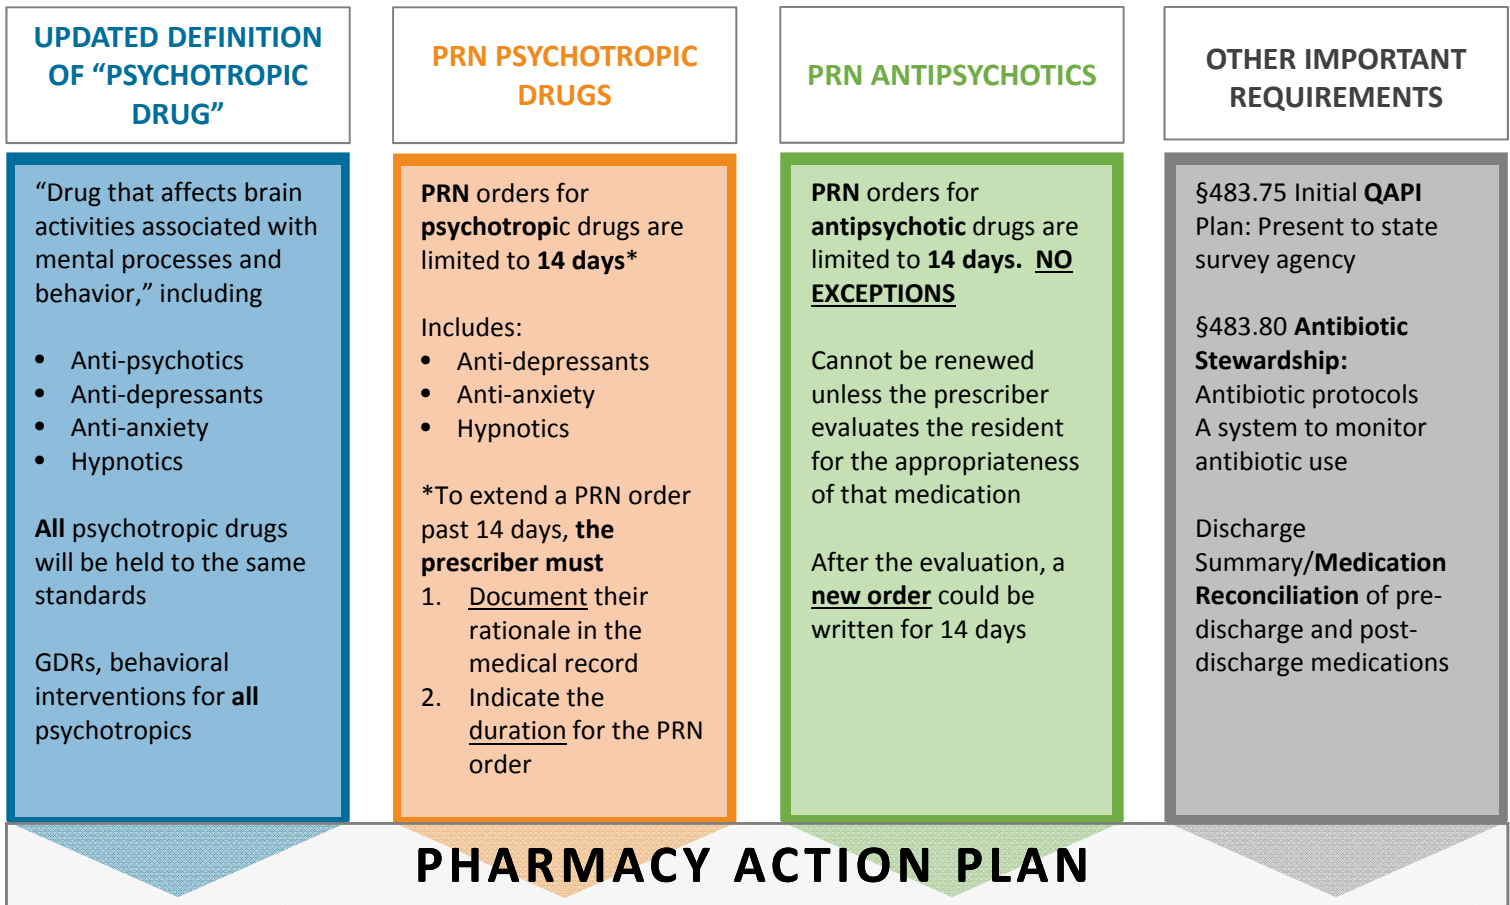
UPDATED DEFINITION OF "PSYCHOTROPIC DRUG"

"Drug that affects brain activities associated with mental processes and behavior," including

- Anti-psychotics
- Anti-depressants
- Anti-anxiety
- Hypnotics

All psychotropic drugs will be held to the same standards

GDRs, behavioral interventions for all psychotropics

PRN PSYCHOTROPIC DRUGS

PRN orders for psychotropic drugs are limited to 14 days*

Includes:
- Anti-depressants
- Anti-anxiety
- Hypnotics

*To extend a PRN order past 14 days, the prescriber must
1. Document their rationale in the medical record
2. Indicate the duration for the PRN order

PRN ANTIPSYCHOTICS

PRN orders for antipsychotic drugs are limited to 14 days. NO EXCEPTIONS

Cannot be renewed unless the prescriber evaluates the resident for the appropriateness of that medication

After the evaluation, a new order could be written for 14 days

OTHER IMPORTANT REQUIREMENTS

§483.75 Initial QAPI Plan: Present to state survey agency

§483.80 Antibiotic Stewardship:
Antibiotic protocols
A system to monitor antibiotic use

Discharge Summary/Medication Reconciliation of pre-discharge and post-discharge medications

PHARMACY ACTION PLAN